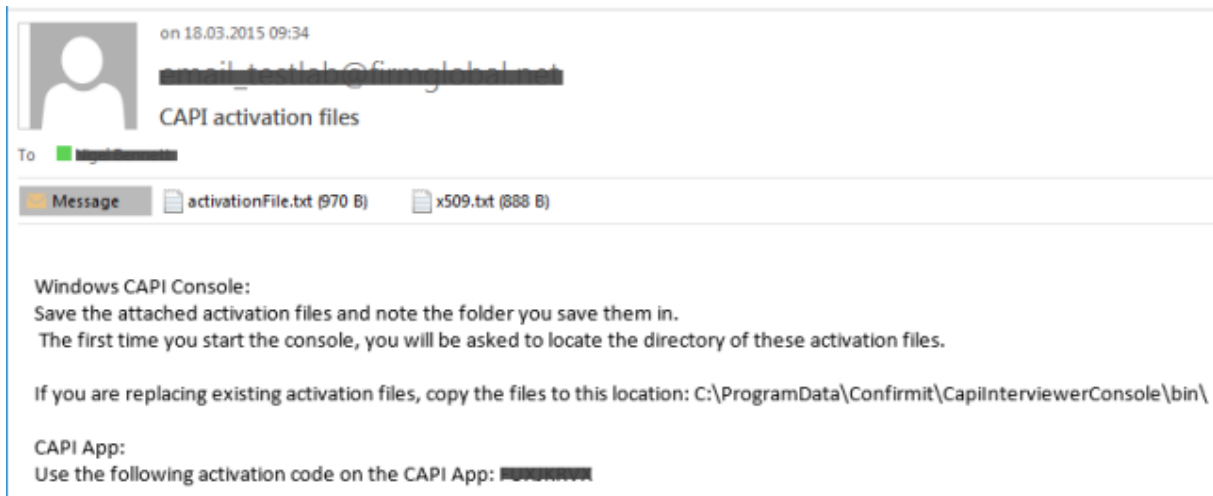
on 18.03.2015 09:34

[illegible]

CAPI activation files

To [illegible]

Message activationFile.txt (970 B) x509.txt (888 B)

Windows CAPI Console:
Save the attached activation files and note the folder you save them in.
The first time you start the console, you will be asked to locate the directory of these activation files.

If you are replacing existing activation files, copy the files to this location: C:\ProgramData\Confirmit\CapiInterviewerConsole\bin\

CAPI App:
Use the following activation code on the CAPI App: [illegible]